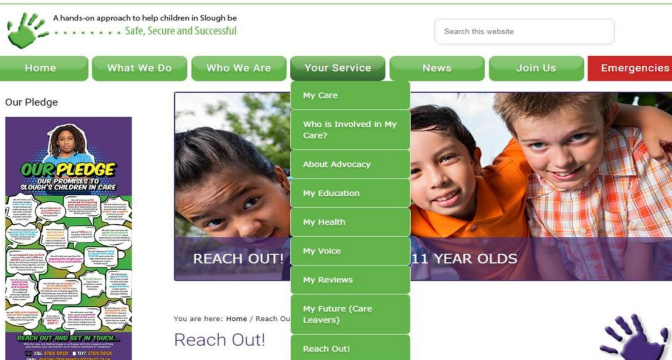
A hands-on approach to help children in Slough be
Safe, Secure and Successful

Search this website

Home
What We Do
Who We Are
Your Service
News
Join Us
Emergencies

My Care
Who is Involved in My Care?
About Advocacy
My Education
My Health
My Voice
My Reviews
My Future (Care Leavers)
Reach Out!

Our Pledge

OUR PLEDGE
OUR PROMISES TO SLOUGH'S CHILDREN IN CARE

REACH OUT AND GET IN TOUCH

REACH OUT! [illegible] 11 YEAR OLDS

You are here: Home / Reach Out

Reach Out!